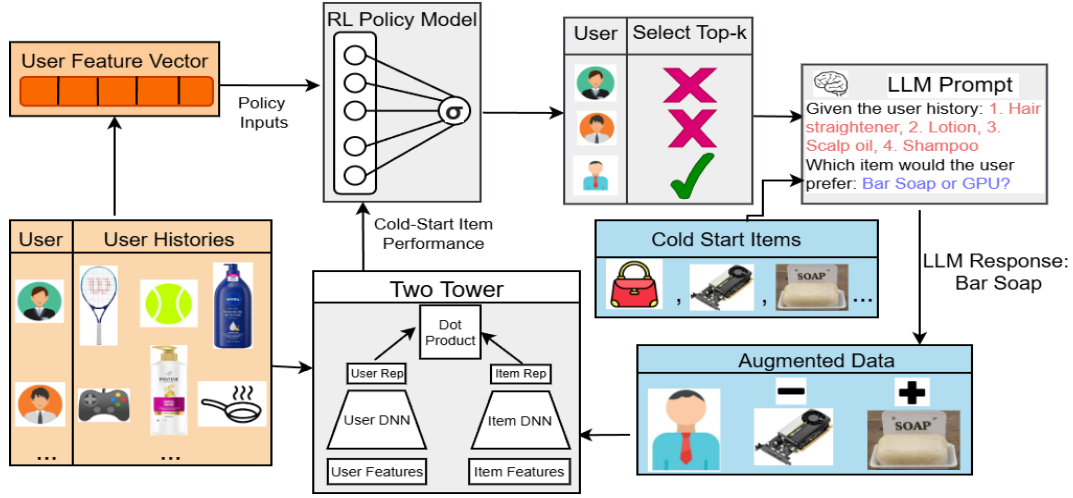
User Feature Vector

Policy Inputs

RL Policy Model

$\sigma$

| User | Select Top-k |
|---|---|

LLM Prompt

Given the user history: 1. Hair straightener, 2. Lotion, 3. Scalp oil, 4. Shampoo
Which item would the user prefer: Bar Soap or GPU?

Cold-Start Item Performance

| User | User Histories |
|---|---|
| ... | ... |

Cold Start Items

, , SOAP ...

LLM Response: Bar Soap

Two Tower

Dot Product

User Rep

Item Rep

User DNN

Item DNN

User Features

Item Features

Augmented Data

SOAP